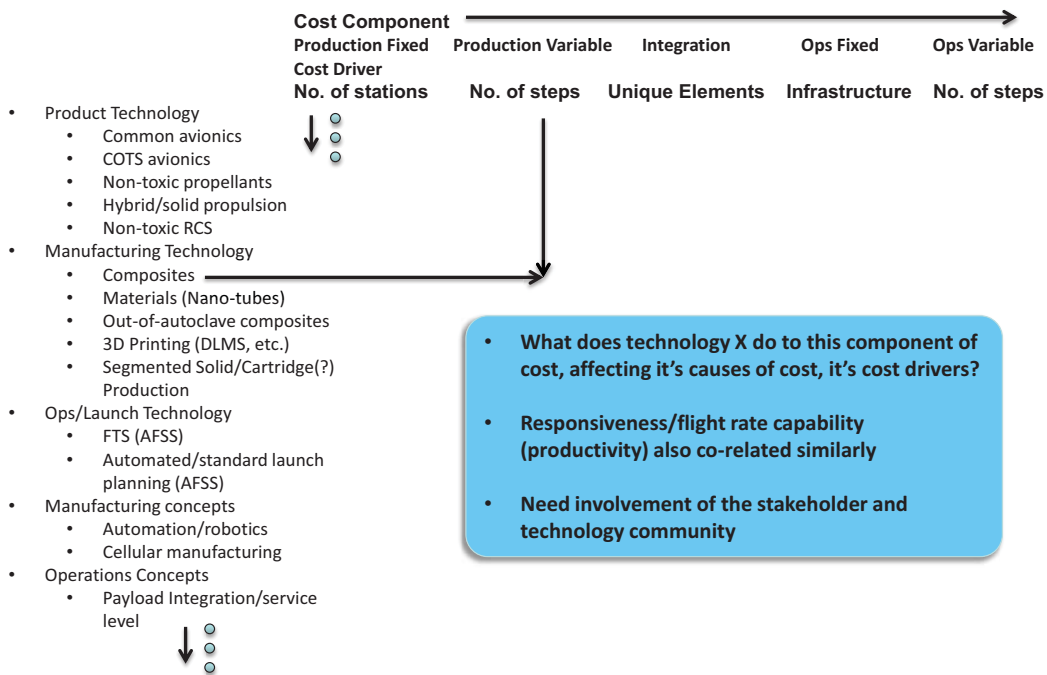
Cost Component

| Production Fixed | Production Variable | Integration | Ops Fixed | Ops Variable |
|---|---|---|---|---|

Cost Driver

| No. of stations | No. of steps | Unique Elements | Infrastructure | No. of steps |
|---|---|---|---|---|

- Product Technology
  - Common avionics
  - COTS avionics
  - Non-toxic propellants
  - Hybrid/solid propulsion
  - Non-toxic RCS
- Manufacturing Technology
  - Composites
  - Materials (Nano-tubes)
  - Out-of-autoclave composites
  - 3D Printing (DLMS, etc.)
  - Segmented Solid/Cartridge(?) Production
- Ops/Launch Technology
  - FTS (AFSS)
  - Automated/standard launch planning (AFSS)
- Manufacturing concepts
  - Automation/robotics
  - Cellular manufacturing
- Operations Concepts
  - Payload Integration/service level

- What does technology X do to this component of cost, affecting it's causes of cost, it's cost drivers?
- Responsiveness/flight rate capability (productivity) also co-related similarly
- Need involvement of the stakeholder and technology community